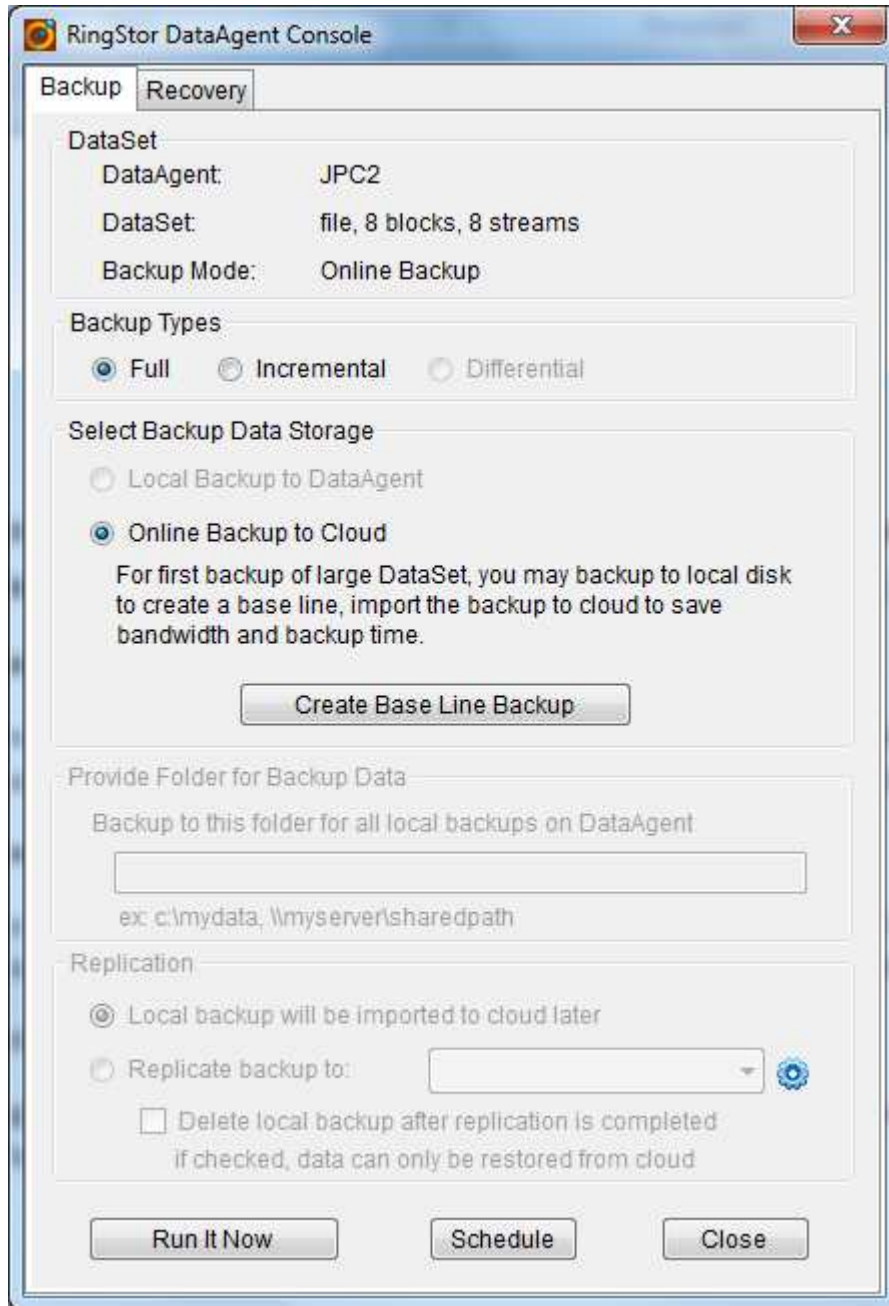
RingStor DataAgent Console

Backup Recovery

DataSet
DataAgent: JPC2
DataSet: file, 8 blocks, 8 streams
Backup Mode: Online Backup

Backup Types
Full Incremental Differential

Select Backup Data Storage
Local Backup to DataAgent
Online Backup to Cloud
For first backup of large DataSet, you may backup to local disk to create a base line, import the backup to cloud to save bandwidth and backup time.

Create Base Line Backup

Provide Folder for Backup Data
Backup to this folder for all local backups on DataAgent
ex: c:\mydata, \\myserver\sharedpath

Replication
Local backup will be imported to cloud later
Replicate backup to:
Delete local backup after replication is completed
if checked, data can only be restored from cloud

Run It Now Schedule Close